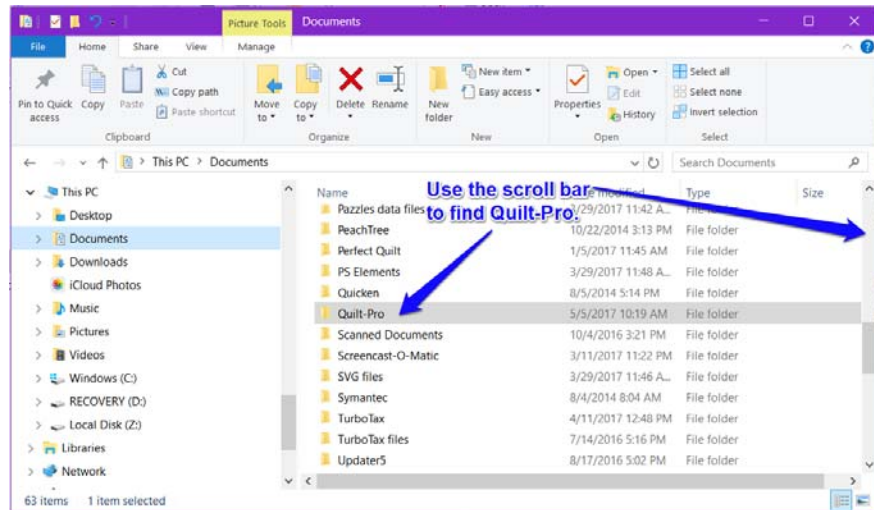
Picture Tools Documents

File Home Share View Manage

Pin to Quick access Copy Paste Cut Copy path Paste shortcut Clipboard

Move to Copy to Delete Rename Organize

New folder New item Easy access New

Properties Open Edit History Open

Select all Select none Invert selection Select

This PC > Documents

Search Documents

This PC
Desktop
Documents
Downloads
iCloud Photos
Music
Pictures
Videos
Windows (C:)
RECOVERY (D:)
Local Disk (Z:)
Libraries
Network

Use the scroll bar to find Quilt-Pro.

| Name | Date modified | Type | Size |
|---|---|---|---|
| Pazzles data files | 3/29/2017 11:42 A... | File folder | |
| PeachTree | 10/22/2014 3:13 PM | File folder | |
| Perfect Quilt | 1/5/2017 11:45 AM | File folder | |
| PS Elements | 3/29/2017 11:48 A... | File folder | |
| Quicken | 8/5/2014 5:14 PM | File folder | |
| Quilt-Pro | 5/5/2017 10:19 AM | File folder | |
| Scanned Documents | 10/4/2016 3:21 PM | File folder | |
| Screencast-O-Matic | 3/11/2017 11:22 PM | File folder | |
| SVG files | 3/29/2017 11:46 A... | File folder | |
| Symantec | 8/4/2014 8:04 AM | File folder | |
| TurboTax | 4/11/2017 12:48 PM | File folder | |
| TurboTax files | 7/14/2016 5:16 PM | File folder | |
| Updater5 | 8/17/2016 5:02 PM | File folder | |

63 items 1 item selected